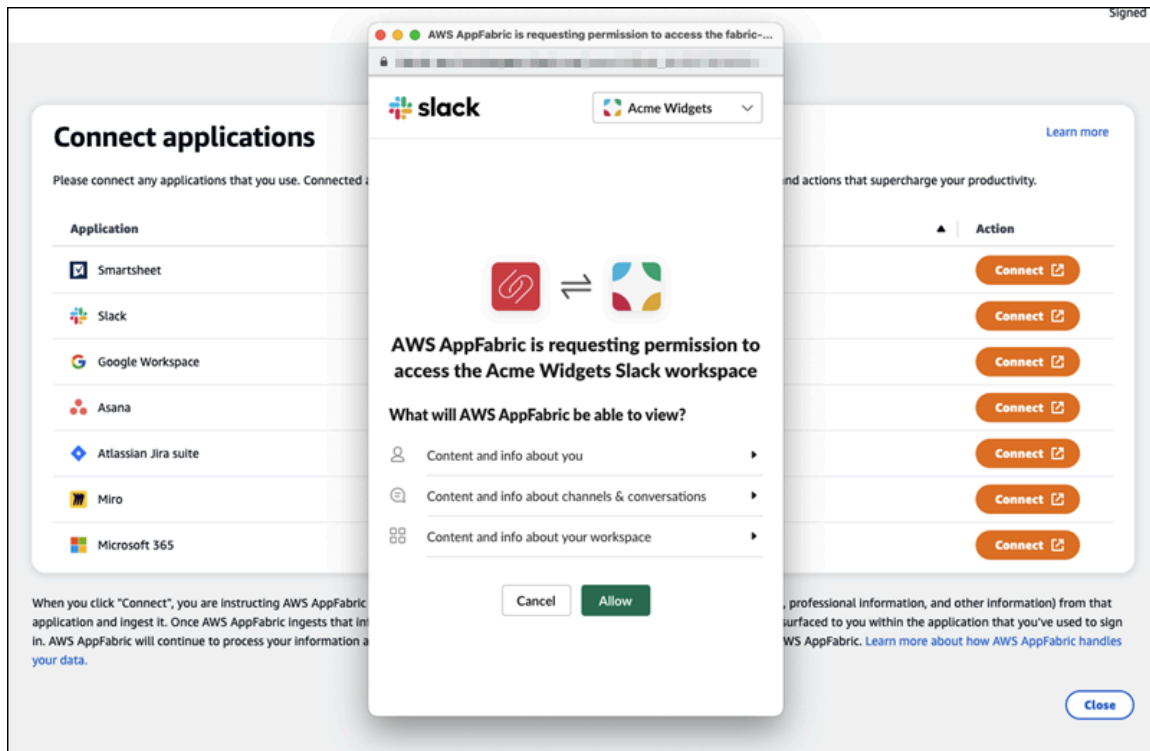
Signed

Connect applications

Learn more

Please connect any applications that you use. Connected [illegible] nd actions that supercharge your productivity.

| Application | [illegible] ▲ | Action |
|---|---|---|
| Smartsheet | | Connect |
| Slack | | Connect |
| Google Workspace | | Connect |
| Asana | | Connect |
| Atlassian Jira suite | | Connect |
| Miro | | Connect |
| Microsoft 365 | | Connect |

When you click "Connect", you are instructing AWS AppFabric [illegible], professional information, and other information) from that application and ingest it. Once AWS AppFabric ingests that in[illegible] surfaced to you within the application that you've used to sign in. AWS AppFabric will continue to process your information a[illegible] WS AppFabric. Learn more about how AWS AppFabric handles your data.

Close

AWS AppFabric is requesting permission to access the fabric-...

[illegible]

slack

Acme Widgets

AWS AppFabric is requesting permission to access the Acme Widgets Slack workspace

What will AWS AppFabric be able to view?

Content and info about you

Content and info about channels & conversations

Content and info about your workspace

Cancel

Allow